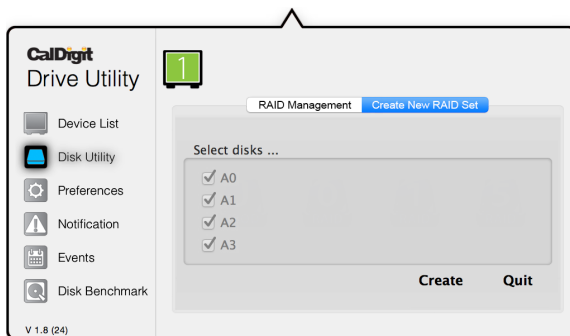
CalDigit
Drive Utility

Device List
Disk Utility
Preferences
Notification
Events
Disk Benchmark

V 1.8 (24)

1

RAID Management | Create New RAID Set

Select disks ...
✓ A0
✓ A1
✓ A2
✓ A3

Create Quit